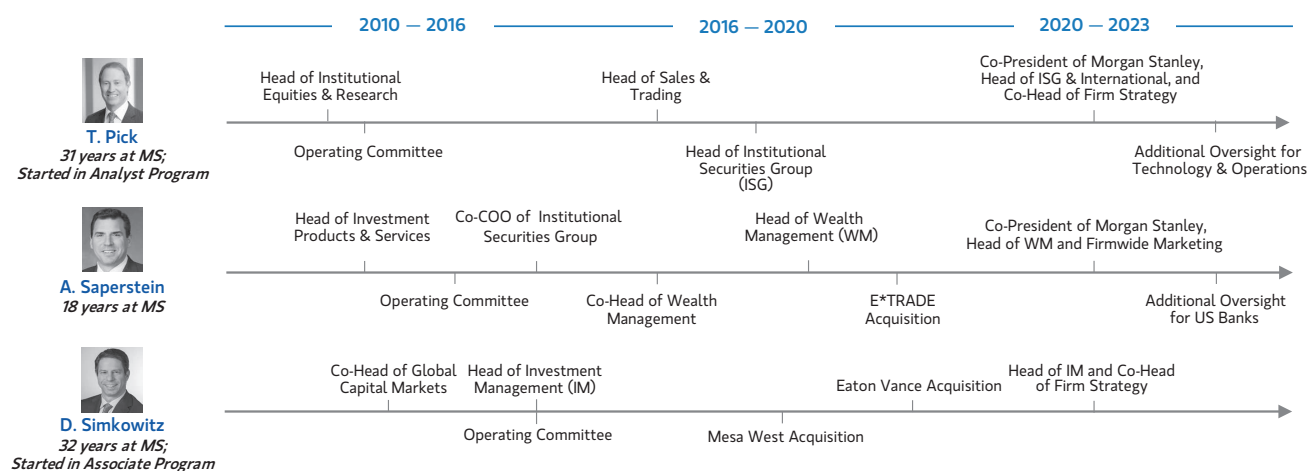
2010 — 2016

2016 — 2020

2020 — 2023

T. Pick
31 years at MS; Started in Analyst Program

Head of Institutional Equities & Research

Operating Committee

Head of Sales & Trading

Head of Institutional Securities Group (ISG)

Co-President of Morgan Stanley, Head of ISG & International, and Co-Head of Firm Strategy

Additional Oversight for Technology & Operations

A. Saperstein
18 years at MS

Head of Investment Products & Services

Operating Committee

Co-COO of Institutional Securities Group

Co-Head of Wealth Management

Head of Wealth Management (WM)

E*TRADE Acquisition

Co-President of Morgan Stanley, Head of WM and Firmwide Marketing

Additional Oversight for US Banks

D. Simkowitz
32 years at MS; Started in Associate Program

Co-Head of Global Capital Markets

Head of Investment Management (IM)

Operating Committee

Mesa West Acquisition

Eaton Vance Acquisition

Head of IM and Co-Head of Firm Strategy